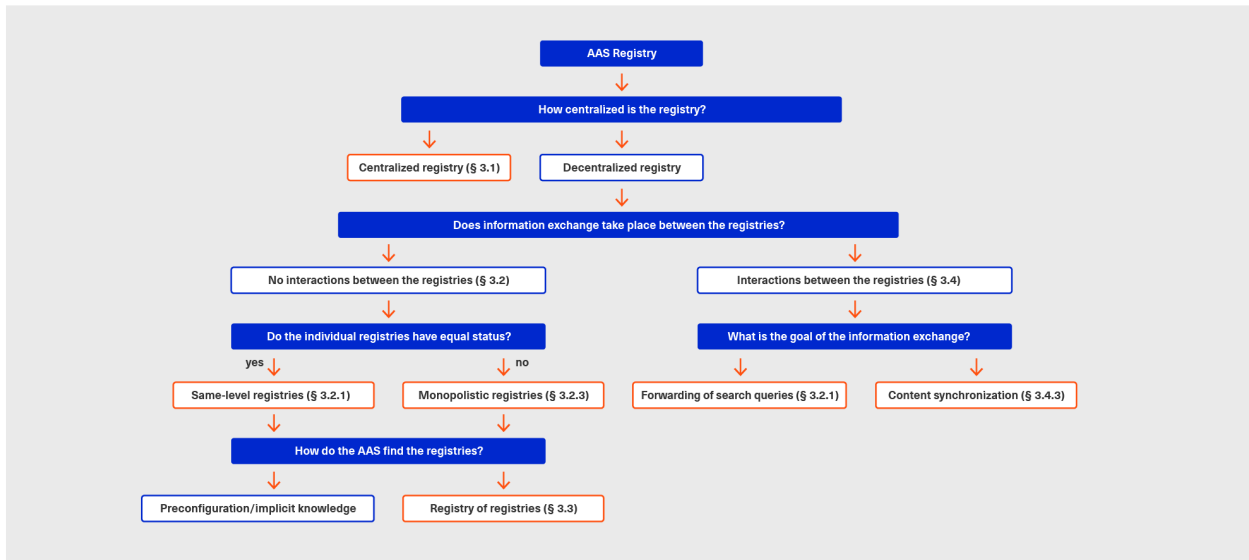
AAS Registry

How centralized is the registry?

Centralized registry (§ 3.1)

Decentralized registry

Does information exchange take place between the registries?

No interactions between the registries (§ 3.2)

Interactions between the registries (§ 3.4)

Do the individual registries have equal status?

What is the goal of the information exchange?

yes

no

Same-level registries (§ 3.2.1)

Monopolistic registries (§ 3.2.3)

Forwarding of search queries (§ 3.2.1)

Content synchronization (§ 3.4.3)

How do the AAS find the registries?

Preconfiguration/implicit knowledge

Registry of registries (§ 3.3)